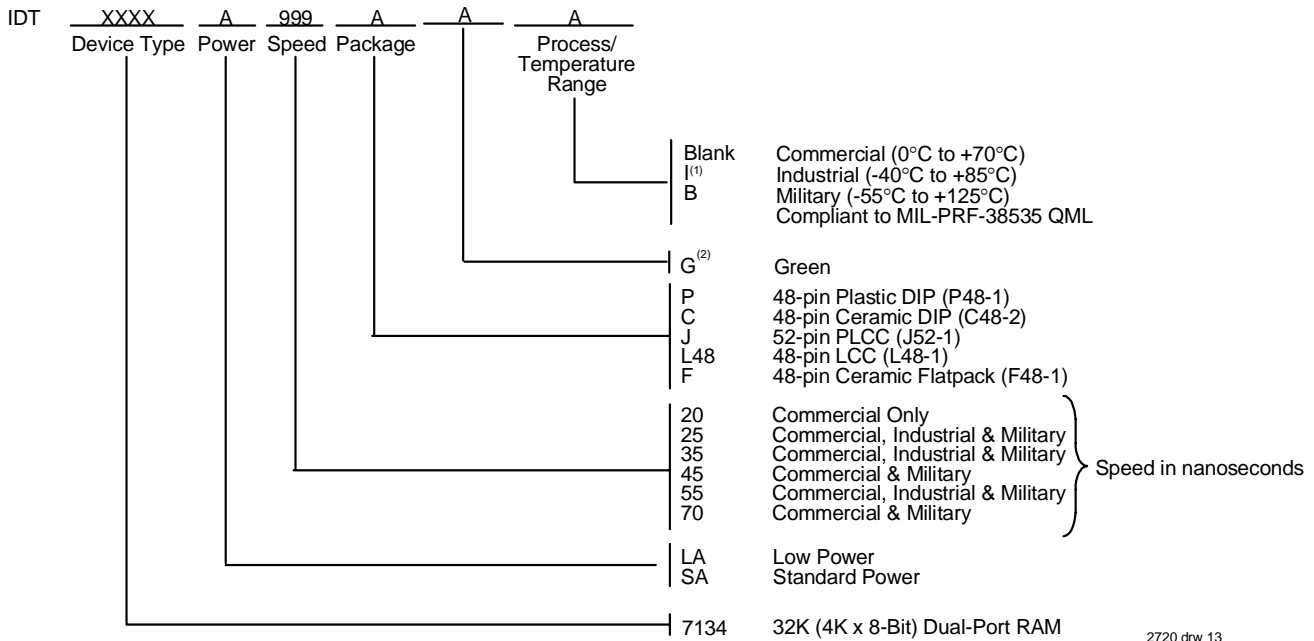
IDT XXXX A 999 A A A
Device Type Power Speed Package Process/ Temperature Range

Blank Commercial (0°C to +70°C)
I$^{(1)}$ Industrial (-40°C to +85°C)
B Military (-55°C to +125°C)
Compliant to MIL-PRF-38535 QML

G$^{(2)}$ Green

P 48-pin Plastic DIP (P48-1)
C 48-pin Ceramic DIP (C48-2)
J 52-pin PLCC (J52-1)
L48 48-pin LCC (L48-1)
F 48-pin Ceramic Flatpack (F48-1)

20 Commercial Only
25 Commercial, Industrial & Military
35 Commercial, Industrial & Military
45 Commercial & Military
55 Commercial, Industrial & Military
70 Commercial & Military
Speed in nanoseconds

LA Low Power
SA Standard Power

7134 32K (4K x 8-Bit) Dual-Port RAM

2720 drw 13